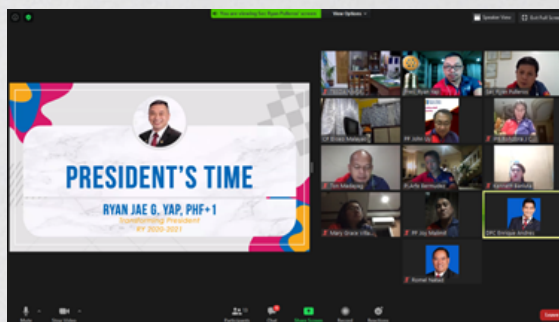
You are viewing Ryan Pallerna' screen

View Options

Speaker View

Exit Full Screen

PRESIDENT'S TIME

RYAN JAE G. YAP, PHF+1

Transforming President

RY 2020-2021

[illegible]

Prez Ryan Yap

Sec Ryan Pallerna

CP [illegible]

PP John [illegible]

IPP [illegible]

Tim Madarang

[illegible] Bermudez

Kenneth Bantula

Mary Grace Villa

PP Joy Majarid

DPC Enrique Andres

Romer Nabus

Mute

Stop Video

Participants

Chat

Share Screen

Record

Reactions

Leave